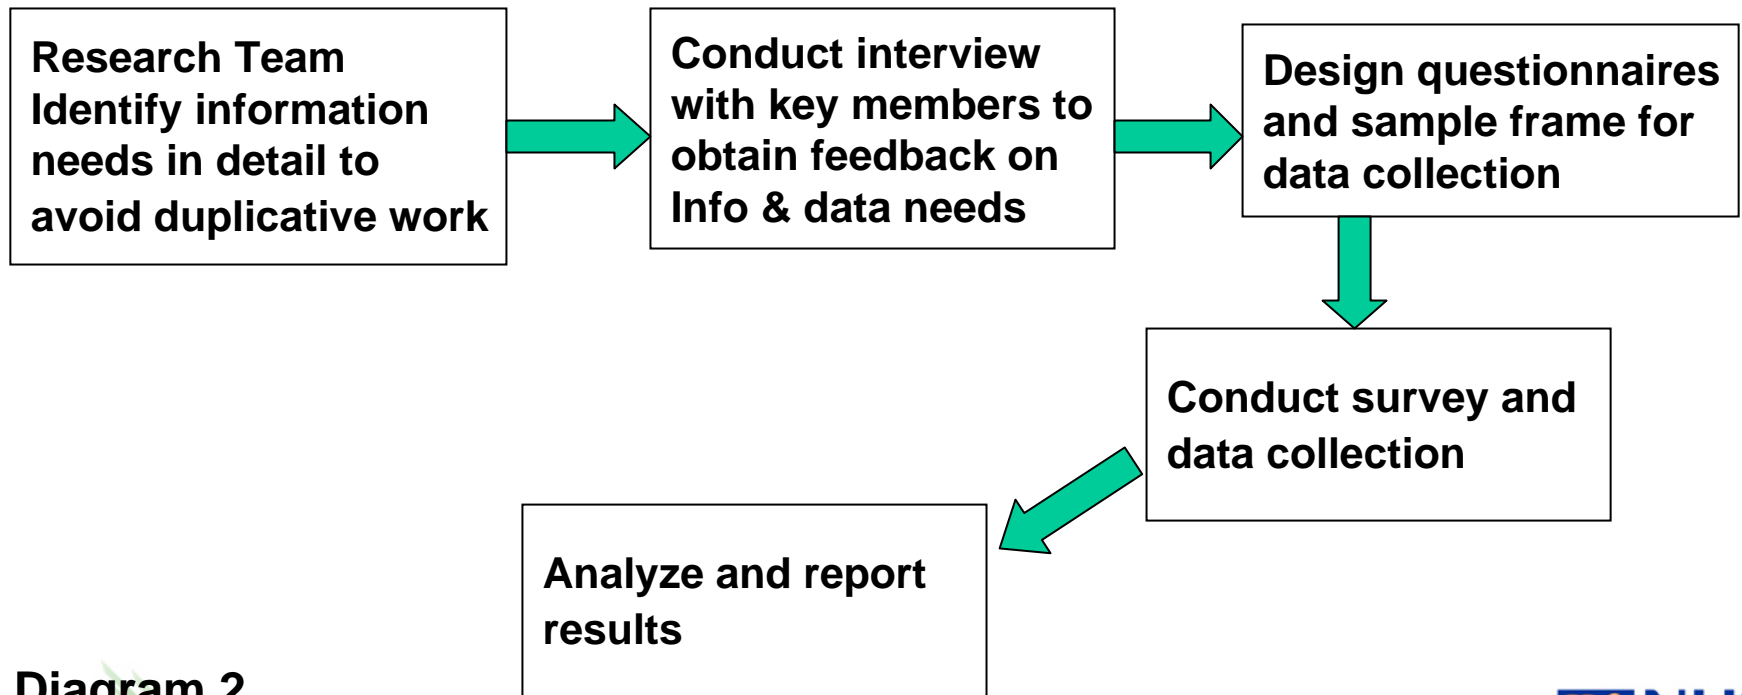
Research Team Identify information needs in detail to avoid duplicative work

Conduct interview with key members to obtain feedback on Info & data needs

Design questionnaires and sample frame for data collection

Conduct survey and data collection

Analyze and report results

Diagram 2